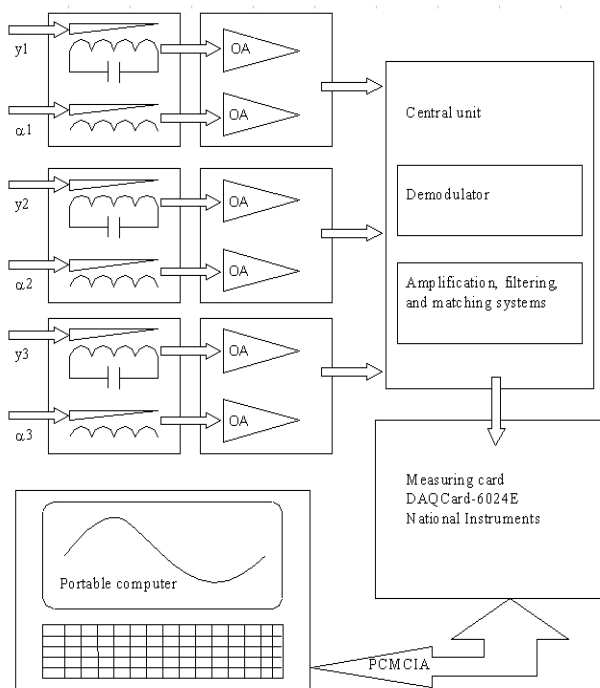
y1

OA

$\alpha$1

OA

Central unit

Demodulator

y2

OA

$\alpha$2

OA

Amplification, filtering, and matching systems

y3

OA

$\alpha$3

OA

Measuring card DAQCard-6024E National Instruments

Portable computer

PCMCIA